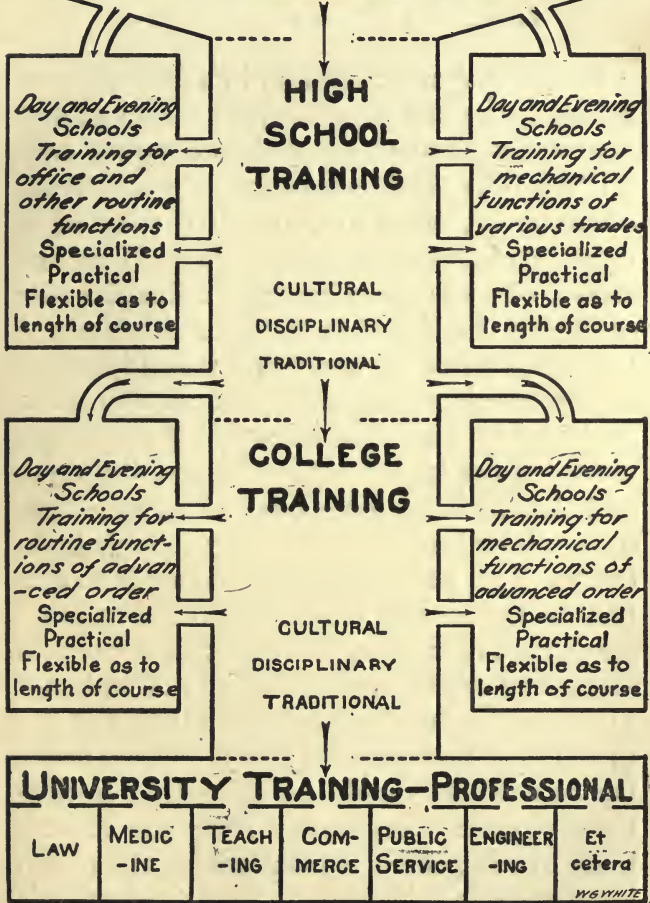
Day and Evening Schools Training for office and other routine functions Specialized Practical Flexible as to length of course

HIGH SCHOOL TRAINING

CULTURAL DISCIPLINARY TRADITIONAL

Day and Evening Schools Training for mechanical functions of various trades Specialized Practical Flexible as to length of course

Day and Evening Schools Training for routine functions of advanced order Specialized Practical Flexible as to length of course

COLLEGE TRAINING

CULTURAL DISCIPLINARY TRADITIONAL

Day and Evening Schools Training for mechanical functions of advanced order Specialized Practical Flexible as to length of course

UNIVERSITY TRAINING—PROFESSIONAL

| LAW | MEDIC -INE | TEACH -ING | COM- MERCE | PUBLIC SERVICE | ENGINEER -ING | Et cetera |
|---|---|---|---|---|---|---|

WG WHITE